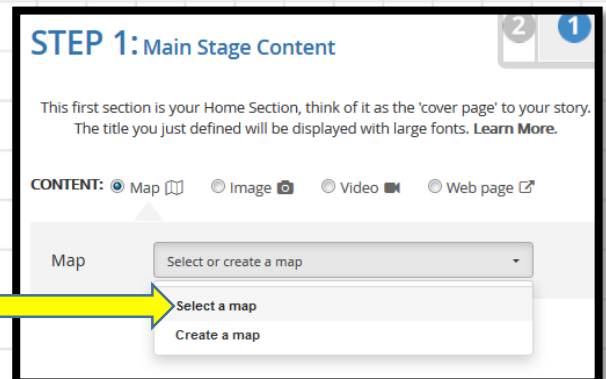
STEP 1: Main Stage Content

2 1

This first section is your Home Section, think of it as the 'cover page' to your story. The title you just defined will be displayed with large fonts. Learn More.

CONTENT: Map Image Video Web page

Map Select or create a map

Select a map
Create a map